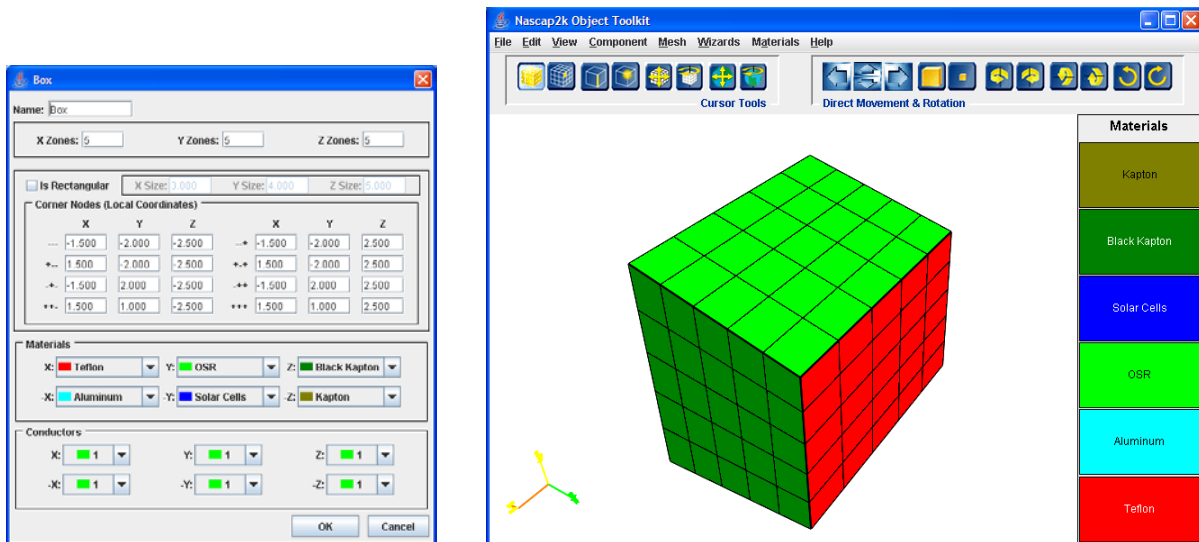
Box

Name: Box

X Zones: 5 Y Zones: 5 Z Zones: 5

Is Rectangular X Size: 3.000 Y Size: 4.000 Z Size: 5.000

Corner Nodes (Local Coordinates)

| | X | Y | Z | | X | Y | Z |
|---|---|---|---|---|---|---|---|
| --- | -1.500 | -2.000 | -2.500 | --+ | -1.500 | -2.000 | 2.500 |
| +-- | 1.500 | -2.000 | -2.500 | +-+ | 1.500 | -2.000 | 2.500 |
| -+- | -1.500 | 2.000 | -2.500 | -++ | -1.500 | 2.000 | 2.500 |
| ++- | 1.500 | 1.000 | -2.500 | +++ | 1.500 | 1.000 | 2.500 |

Materials

X: Teflon Y: OSR Z: Black Kapton
-X: Aluminum -Y: Solar Cells -Z: Kapton

Conductors

X: 1 Y: 1 Z: 1
-X: 1 -Y: 1 -Z: 1

OK Cancel

Nascap2k Object Toolkit

File Edit View Component Mesh Wizards Materials Help

Cursor Tools Direct Movement & Rotation

Materials

Kapton

Black Kapton

Solar Cells

OSR

Aluminum

Teflon